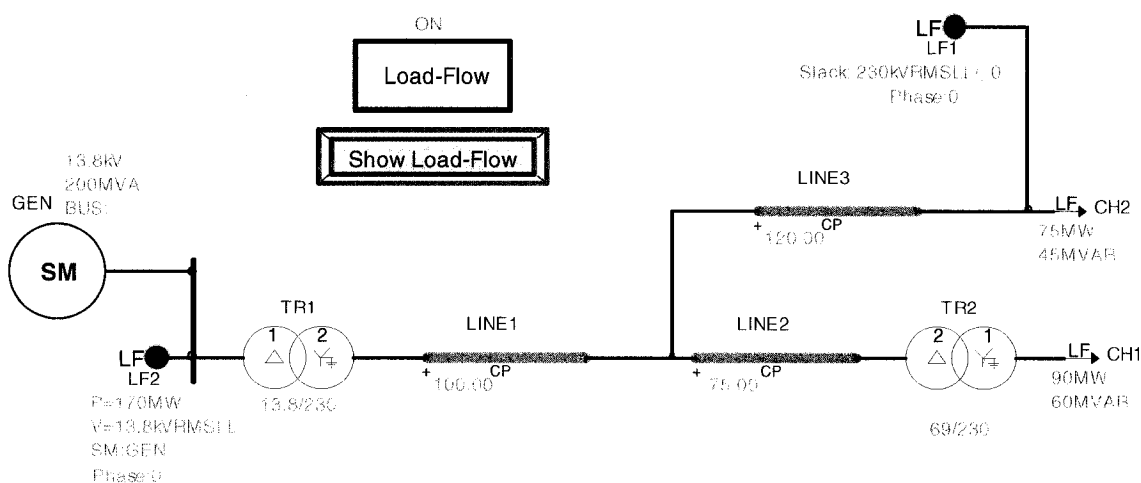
ON

Load-Flow

Show Load-Flow

LF
LF1
Slack: 230kVRMSLL: 0
Phase:0

13.8kV
200MVA
GEN BUS:

SM

LF
LF2
P=170MW
V=13.8kVRMSLL
SM:GEN
Phase:0

TR1
1 2
13.8/230

LINE1
+ 100.00 CP

LINE3
+ 120.00 CP

LINE2
+ 75.00 CP

LF CH2
75MW
45MVAR

TR2
2 1
69/230

LF CH1
90MW
60MVAR